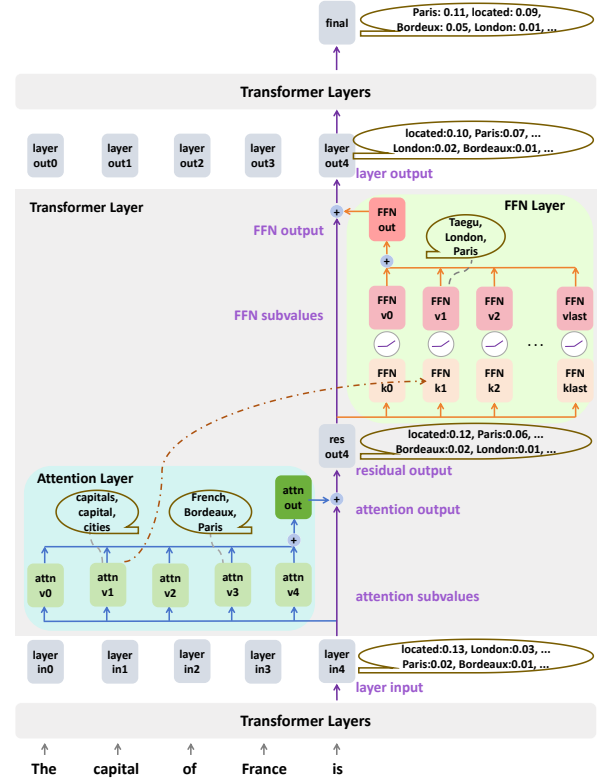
final

Paris: 0.11, located: 0.09, Bordeaux: 0.05, London: 0.01, ...

Transformer Layers

layer out0

layer out1

layer out2

layer out3

layer out4

located:0.10, Paris:0.07, ... London:0.02, Bordeaux:0.01, ...

layer output

Transformer Layer

FFN output

FFN out

FFN Layer

Taegu, London, Paris

FFN subvalues

FFN v0

FFN v1

FFN v2

...

FFN vlast

FFN k0

FFN k1

FFN k2

FFN klast

res out4

located:0.12, Paris:0.06, ... Bordeaux:0.02, London:0.01, ...

residual output

Attention Layer

capitals, capital, cities

French, Bordeaux, Paris

attn out

attention output

attn v0

attn v1

attn v2

attn v3

attn v4

attention subvalues

layer in0

layer in1

layer in2

layer in3

layer in4

located:0.13, London:0.03, ... Paris:0.02, Bordeaux:0.01, ...

layer input

Transformer Layers

The

capital

of

France

is